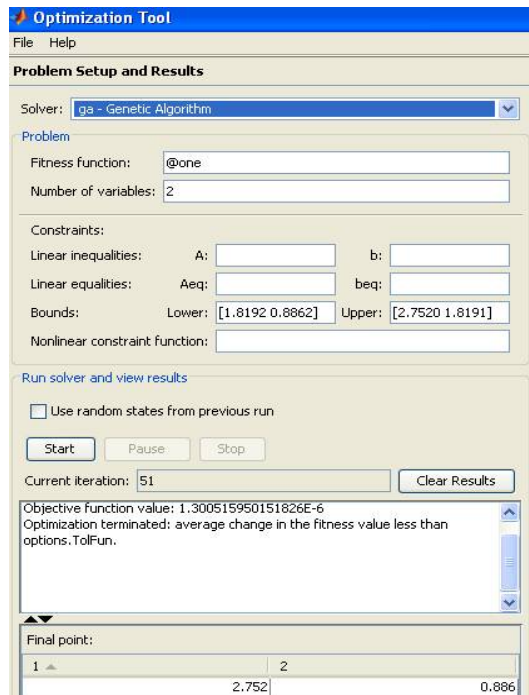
Optimization Tool
File Help
Problem Setup and Results
Solver: ga - Genetic Algorithm
Problem
Fitness function: @one
Number of variables: 2
Constraints:
Linear inequalities: A: b:
Linear equalities: Aeq: beq:
Bounds: Lower: [1.8192 0.8862] Upper: [2.7520 1.8191]
Nonlinear constraint function:
Run solver and view results
Use random states from previous run
Start Pause Stop
Current iteration: 51 Clear Results
Objective function value: 1.300515950151826E-6
Optimization terminated: average change in the fitness value less than options.TolFun.
Final point:

| 1 | 2 |
|---|---|
| 2.752 | 0.886 |